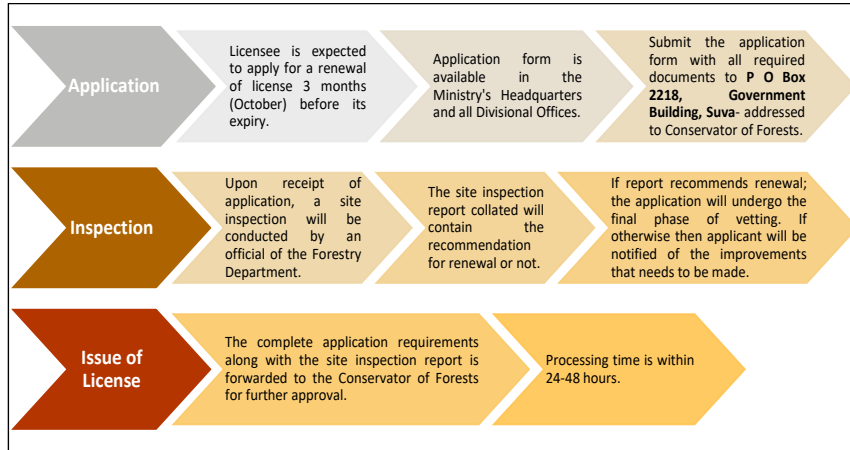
Application

Licensee is expected to apply for a renewal of license 3 months (October) before its expiry.

Application form is available in the Ministry's Headquarters and all Divisional Offices.

Submit the application form with all required documents to **P O Box 2218, Government Building, Suva**- addressed to Conservator of Forests.

Inspection

Upon receipt of application, a site inspection will be conducted by an official of the Forestry Department.

The site inspection report collated will contain the recommendation for renewal or not.

If report recommends renewal; the application will undergo the final phase of vetting. If otherwise then applicant will be notified of the improvements that needs to be made.

Issue of License

The complete application requirements along with the site inspection report is forwarded to the Conservator of Forests for further approval.

Processing time is within 24-48 hours.